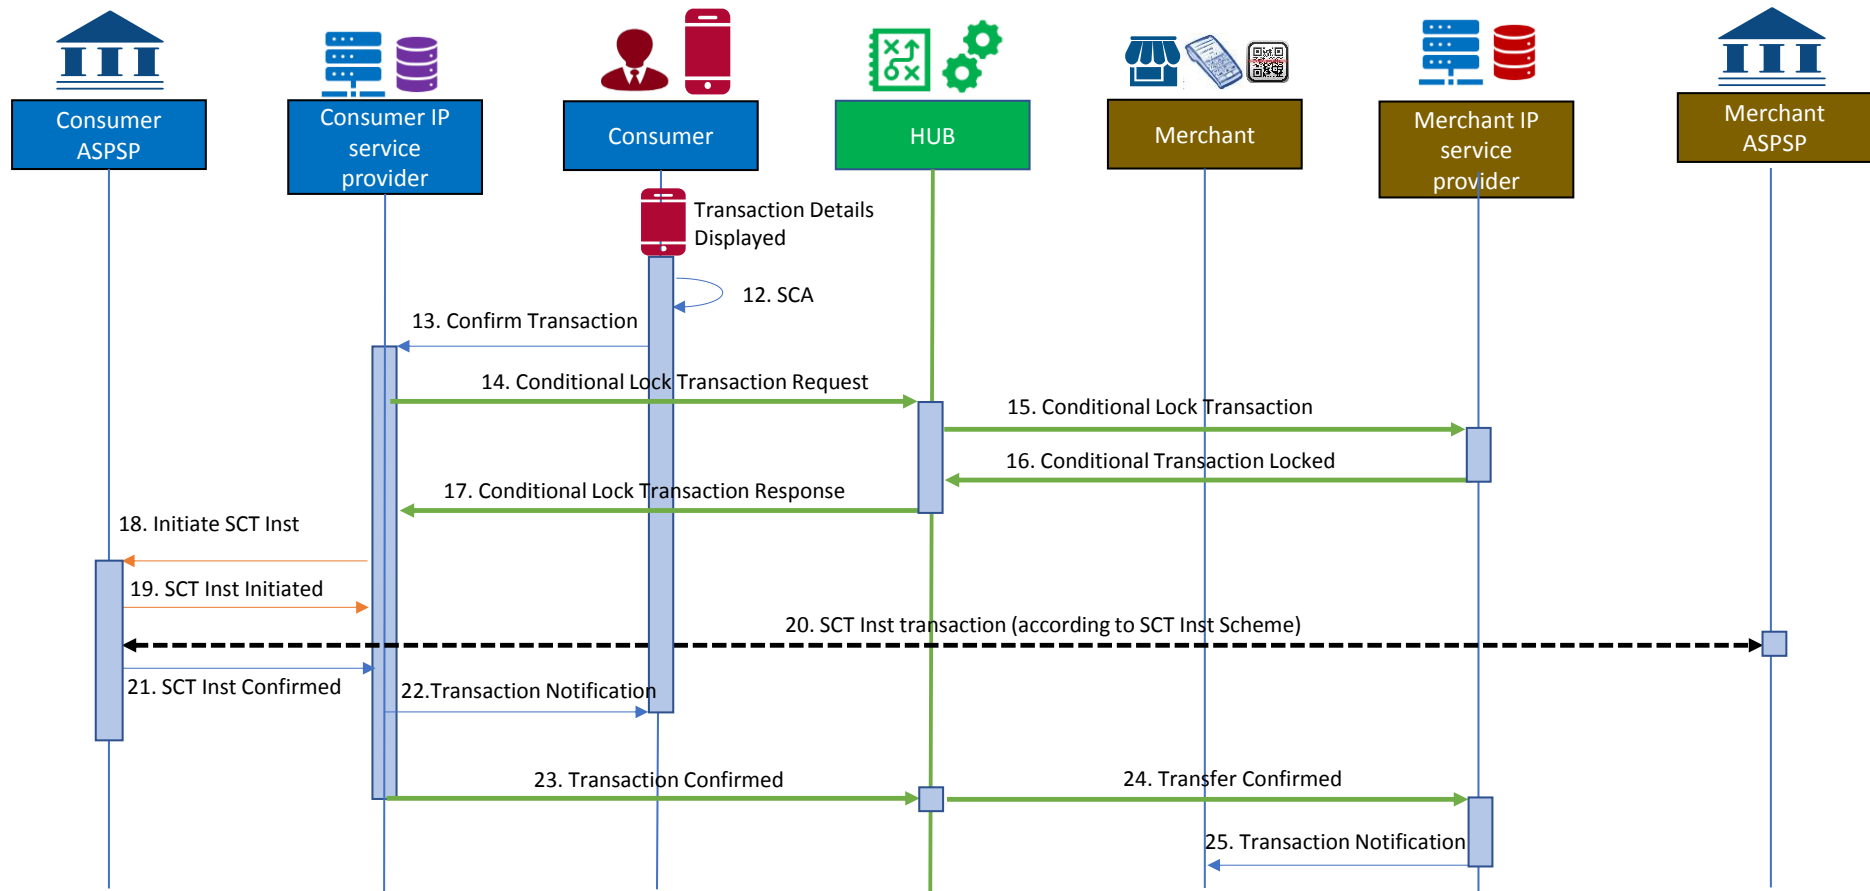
Consumer ASPSP

Consumer IP service provider

Consumer

HUB

Merchant

Merchant IP service provider

Merchant ASPSP

Transaction Details Displayed

12. SCA

13. Confirm Transaction

14. Conditional Lock Transaction Request

15. Conditional Lock Transaction

16. Conditional Transaction Locked

17. Conditional Lock Transaction Response

18. Initiate SCT Inst

19. SCT Inst Initiated

20. SCT Inst transaction (according to SCT Inst Scheme)

21. SCT Inst Confirmed

22.Transaction Notification

23. Transaction Confirmed

24. Transfer Confirmed

25. Transaction Notification